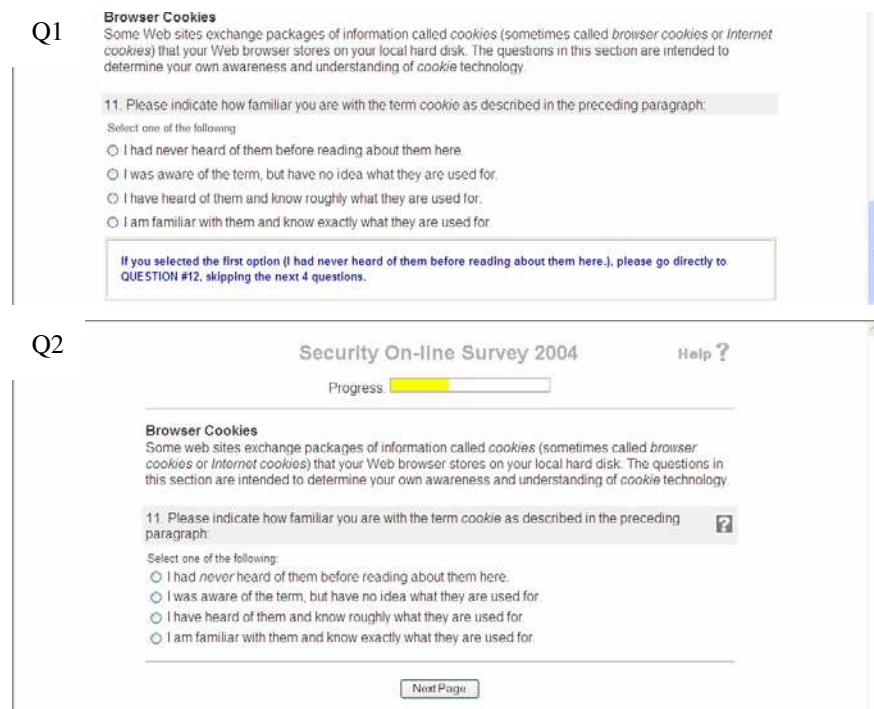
Q1

**Browser Cookies**
Some Web sites exchange packages of information called *cookies* (sometimes called *browser cookies* or *Internet cookies*) that your Web browser stores on your local hard disk. The questions in this section are intended to determine your own awareness and understanding of *cookie* technology.

11. Please indicate how familiar you are with the term *cookie* as described in the preceding paragraph:

Select one of the following

○ I had never heard of them before reading about them here.
○ I was aware of the term, but have no idea what they are used for.
○ I have heard of them and know roughly what they are used for.
○ I am familiar with them and know exactly what they are used for.

**If you selected the first option (I had never heard of them before reading about them here.), please go directly to QUESTION #12, skipping the next 4 questions.**

Q2

Security On-line Survey 2004

Help ?

Progress:

**Browser Cookies**
Some web sites exchange packages of information called *cookies* (sometimes called *browser cookies* or *Internet cookies*) that your Web browser stores on your local hard disk. The questions in this section are intended to determine your own awareness and understanding of *cookie* technology.

11. Please indicate how familiar you are with the term *cookie* as described in the preceding paragraph:

?

Select one of the following:

○ I had *never* heard of them before reading about them here.
○ I was aware of the term, but have no idea what they are used for.
○ I have heard of them and know roughly what they are used for.
○ I am familiar with them and know exactly what they are used for.

Next Page